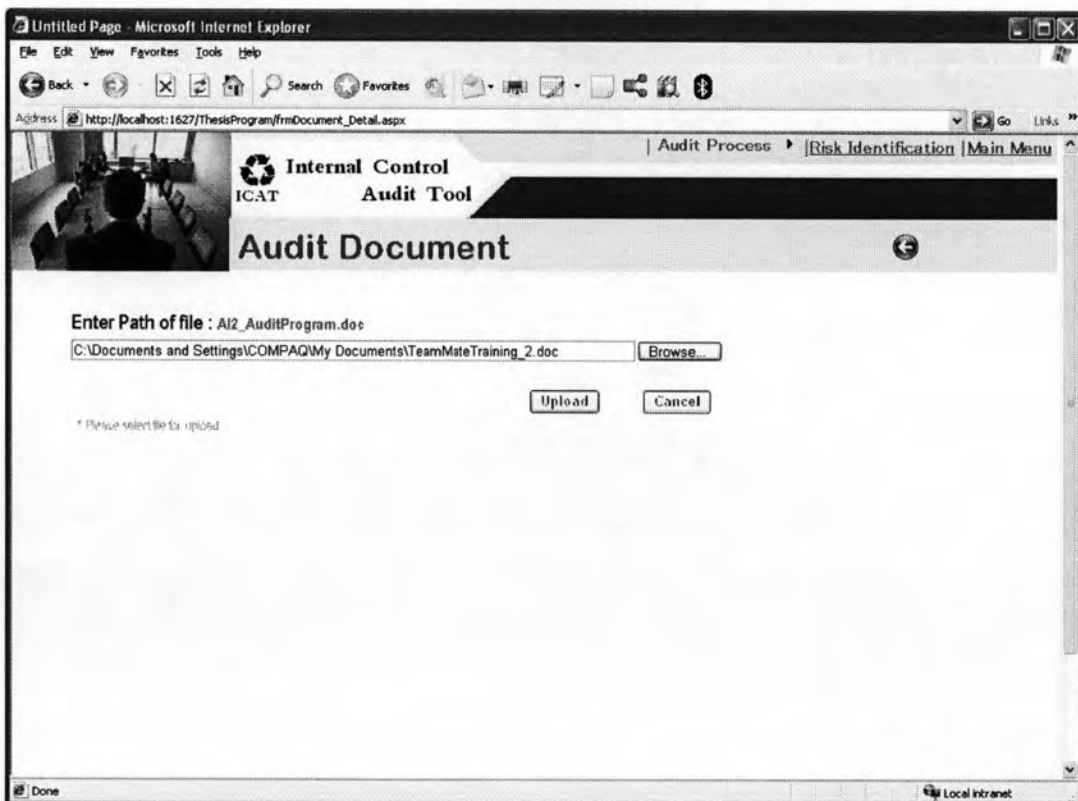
Untitled Page - Microsoft Internet Explorer

File Edit View Favorites Tools Help

Back Search Favorites

Address http://localhost:1627/ThesisProgram/frmDocument_Detail.aspx Go Links

| Audit Process |Risk Identification |Main Menu

Internal Control Audit Tool

ICAT

Audit Document

Enter Path of file : AI2_AuditProgram.doc

C:\Documents and Settings\COMPAQ\My Documents\TeamMateTraining_2.doc

Browse...

Upload Cancel

* Please select file for upload

Done

Local intranet